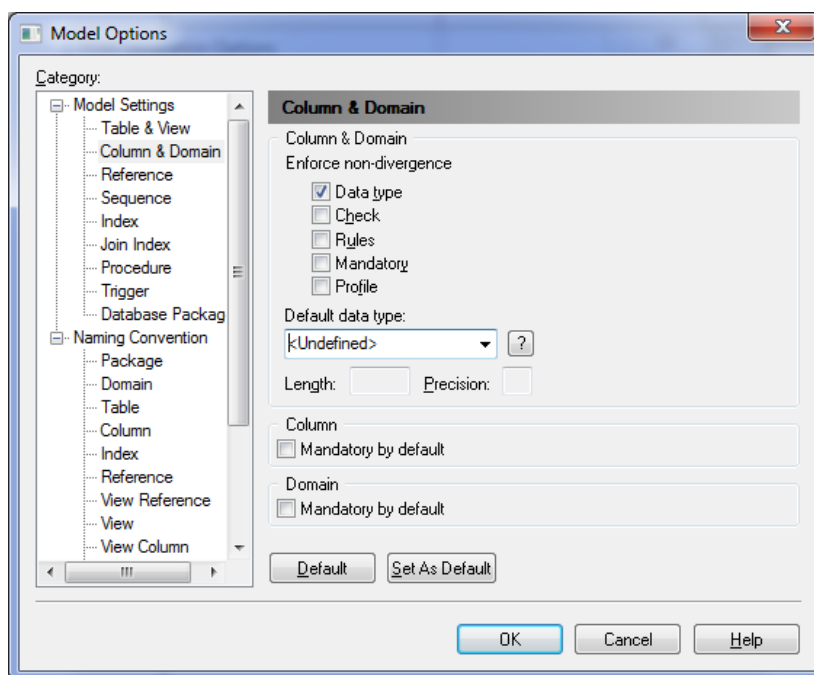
Model Options

Category:

Model Settings
Table & View
Column & Domain
Reference
Sequence
Index
Join Index
Procedure
Trigger
Database Packag
Naming Convention
Package
Domain
Table
Column
Index
Reference
View Reference
View
View Column

Column & Domain

Column & Domain
Enforce non-divergence
Data type
Check
Rules
Mandatory
Profile

Default data type:
<Undefined>
?
Length:
Precision:

Column
Mandatory by default

Domain
Mandatory by default

Default
Set As Default

OK
Cancel
Help